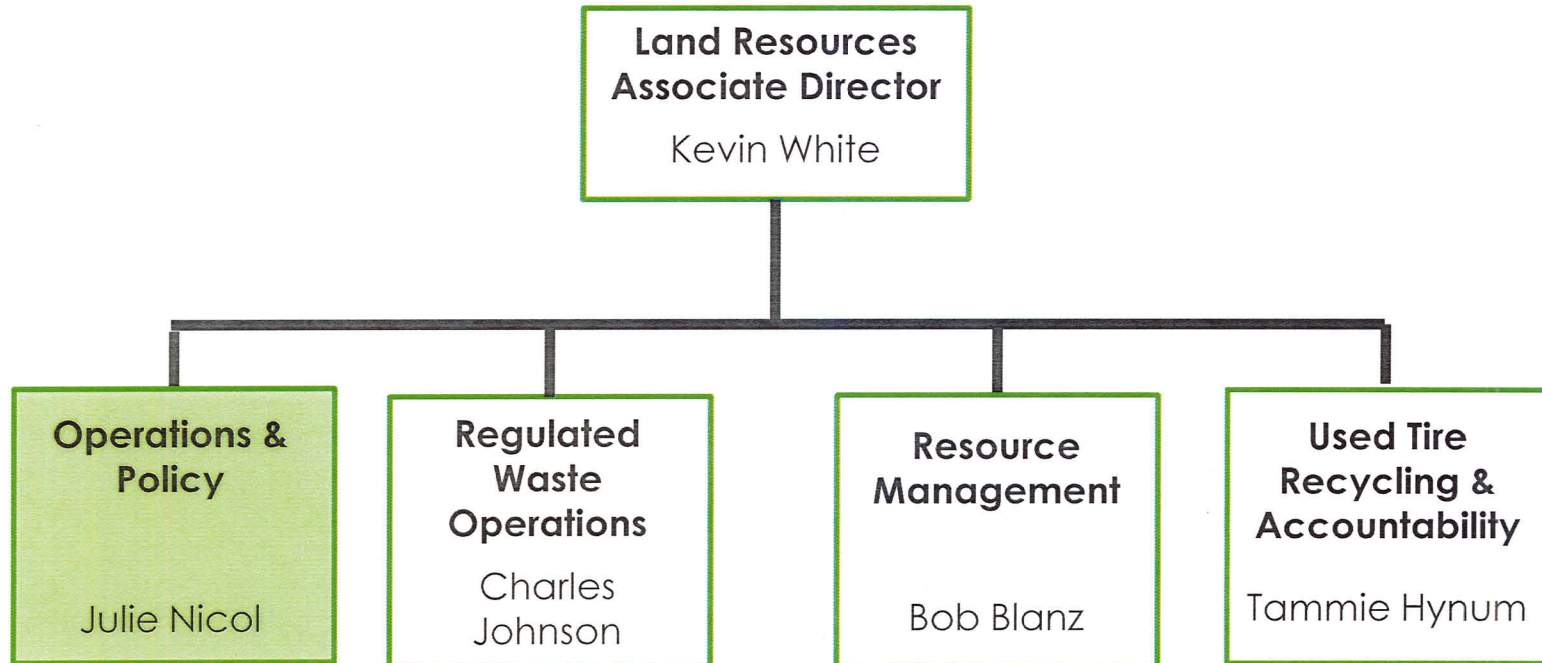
Land Resources Associate Director
Kevin White

Operations & Policy
Julie Nicol

Regulated Waste Operations
Charles Johnson

Resource Management
Bob Blanz

Used Tire Recycling & Accountability
Tammie Hynum